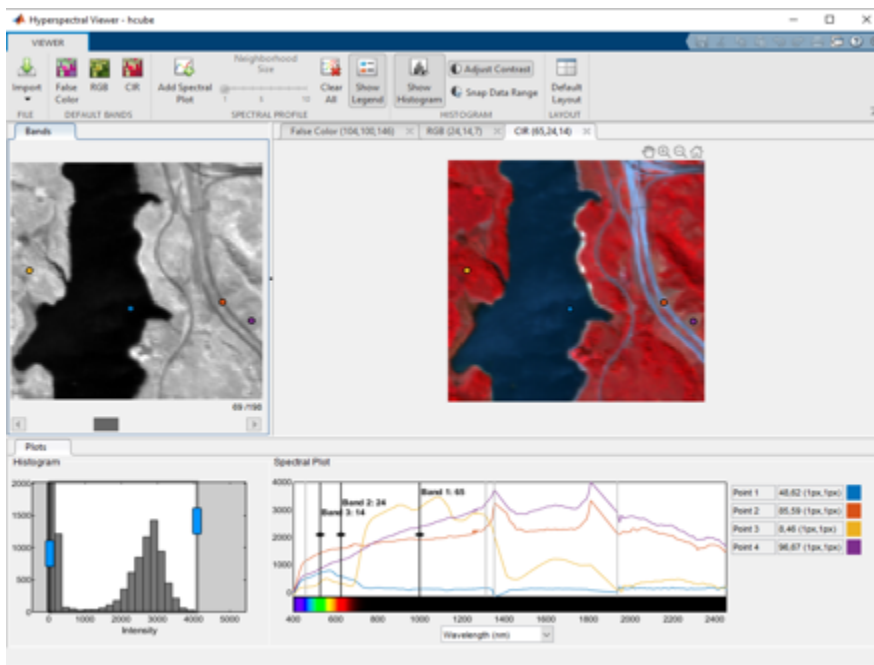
Hyperspectral Viewer - hcube

VIEWER

Import
False Color
RGB
CIR
Add Spectral Plot
Neighborhood Size
1 5 10
Clear All
Show Legend
Show Histogram
Adjust Contrast
Snap Data Range
Default Layout

FILE
DEFAULT BANDS
SPECTRAL PROFILE
HISTOGRAM
LAYOUT

Bands

False Color (104,100,146)
RGB (24,14,7)
CIR (65,24,14)

69 /198

Plots

Histogram

2000
1500
1000
500
0
0 1000 2000 3000 4000 5000
Intensity

Spectral Plot

4000
3000
2000
1000
0
Band 2: 24
Band 3: 14
Band 1: 65
400 600 800 1000 1200 1400 1600 1800 2000 2200 2400
Wavelength (nm)

| Point 1 | 48,62 (1px,1px) |
|---|---|
| Point 2 | 85,59 (1px,1px) |
| Point 3 | 8,46 (1px,1px) |
| Point 4 | 96,67 (1px,1px) |